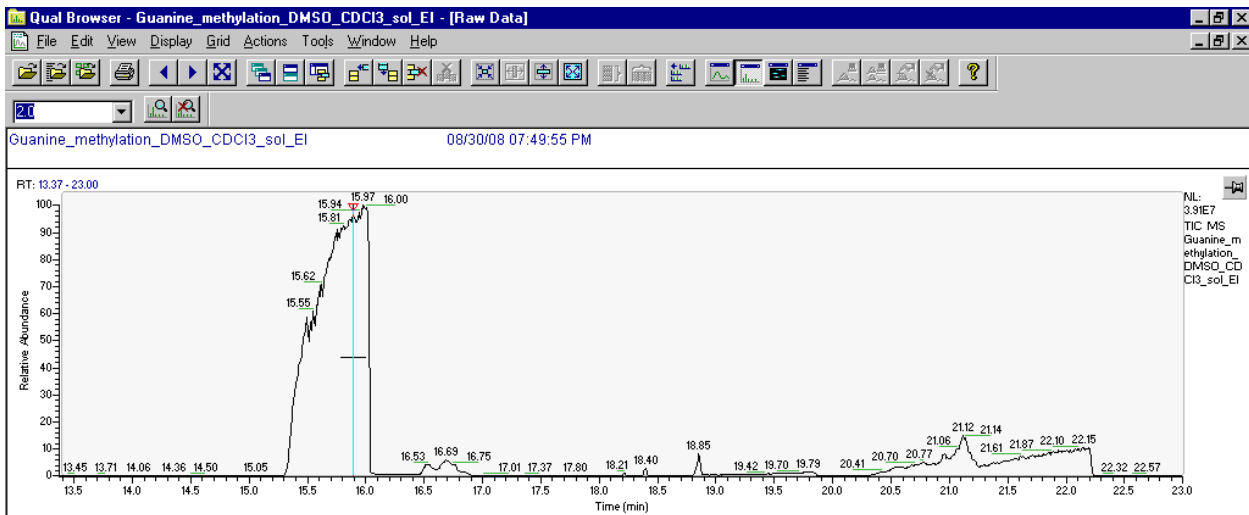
Qual Browser - Guanine_methylation_DMSO_CDCl3_sol_EI - [Raw Data]

File Edit View Display Grid Actions Tools Window Help

2.0

Guanine_methylation_DMSO_CDCl3_sol_EI 08/30/08 07:49:55 PM

RT: 13.37 - 23.00

NL: 3.91E7 TIC MS Guanine_methylation_DMSO_CDCl3_sol_EI

Relative Abundance

100 90 80 70 60 50 40 30 20 10 0

15.97 15.94 16.00 15.81 15.62 15.55 13.45 13.71 14.06 14.36 14.50 15.05 16.53 16.69 16.75 17.01 17.37 17.80 18.21 18.40 18.85 19.42 19.70 19.79 20.41 20.70 20.77 21.06 21.12 21.14 21.61 21.87 22.10 22.15 22.32 22.57

13.5 14.0 14.5 15.0 15.5 16.0 16.5 17.0 17.5 18.0 18.5 19.0 19.5 20.0 20.5 21.0 21.5 22.0 22.5 23.0

Time (min)